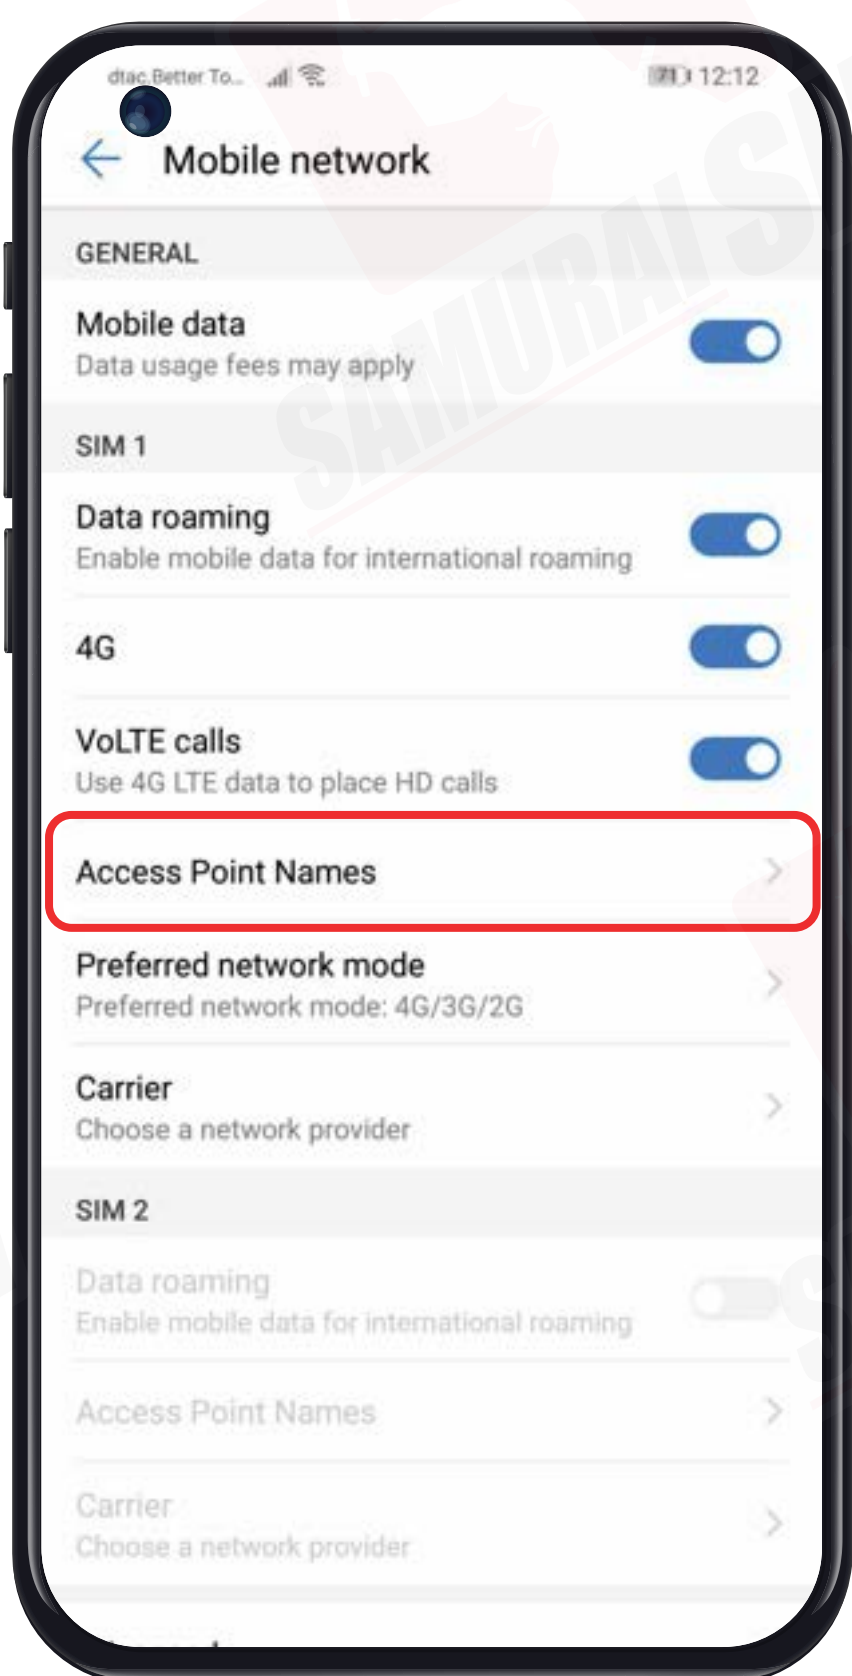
dtac Better To... 12:12

Mobile network

GENERAL

Mobile data
Data usage fees may apply

SIM 1

Data roaming
Enable mobile data for international roaming

4G

VoLTE calls
Use 4G LTE data to place HD calls

Access Point Names

Preferred network mode
Preferred network mode: 4G/3G/2G

Carrier
Choose a network provider

SIM 2

Data roaming
Enable mobile data for international roaming

Access Point Names

Carrier
Choose a network provider

SAMURAI